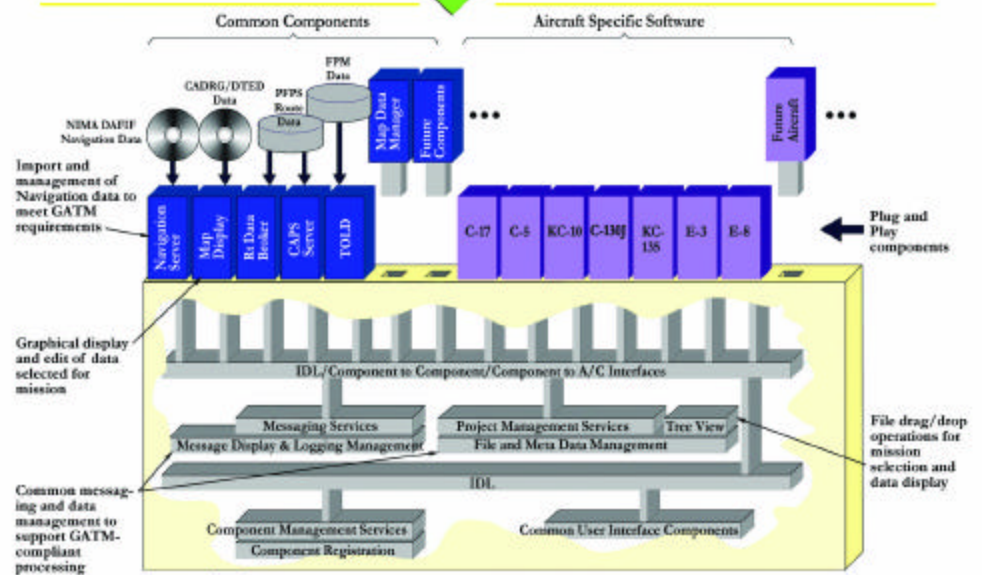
Common Components

Aircraft Specific Software

NIMA DAFIF Navigation Data

CADRG/DTED Data

PFPS Route Data

FPM Data

Map Data Manager

Future Components

•••

Future Aircraft

•••

Import and management of Navigation data to meet GATM requirements

Navigation Server

Map Display

Rt Data Broker

CAPS Server

TOLD

C-17

C-5

KC-10

C-130J

KC-135

E-3

E-8

Plug and Play components

Graphical display and edit of data selected for mission

IDL/Component to Component/Component to A/C Interfaces

Messaging Services

Message Display & Logging Management

Project Management Services

Tree View

File and Meta Data Management

File drag/drop operations for mission selection and data display

IDL

Common messaging and data management to support GATM-compliant processing

Component Management Services

Component Registration

Common User Interface Components